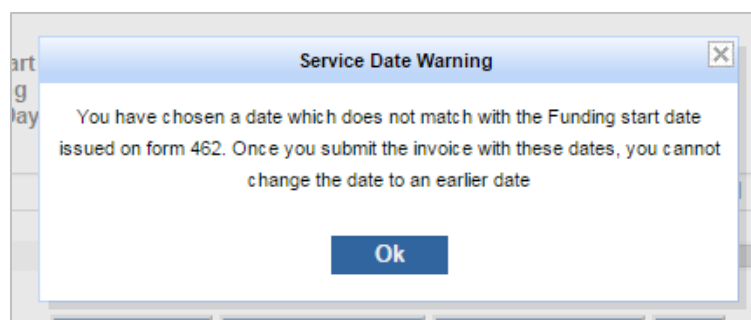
art
g
Day

Service Date Warning

You have chosen a date which does not match with the Funding start date issued on form 462. Once you submit the invoice with these dates, you cannot change the date to an earlier date

Ok